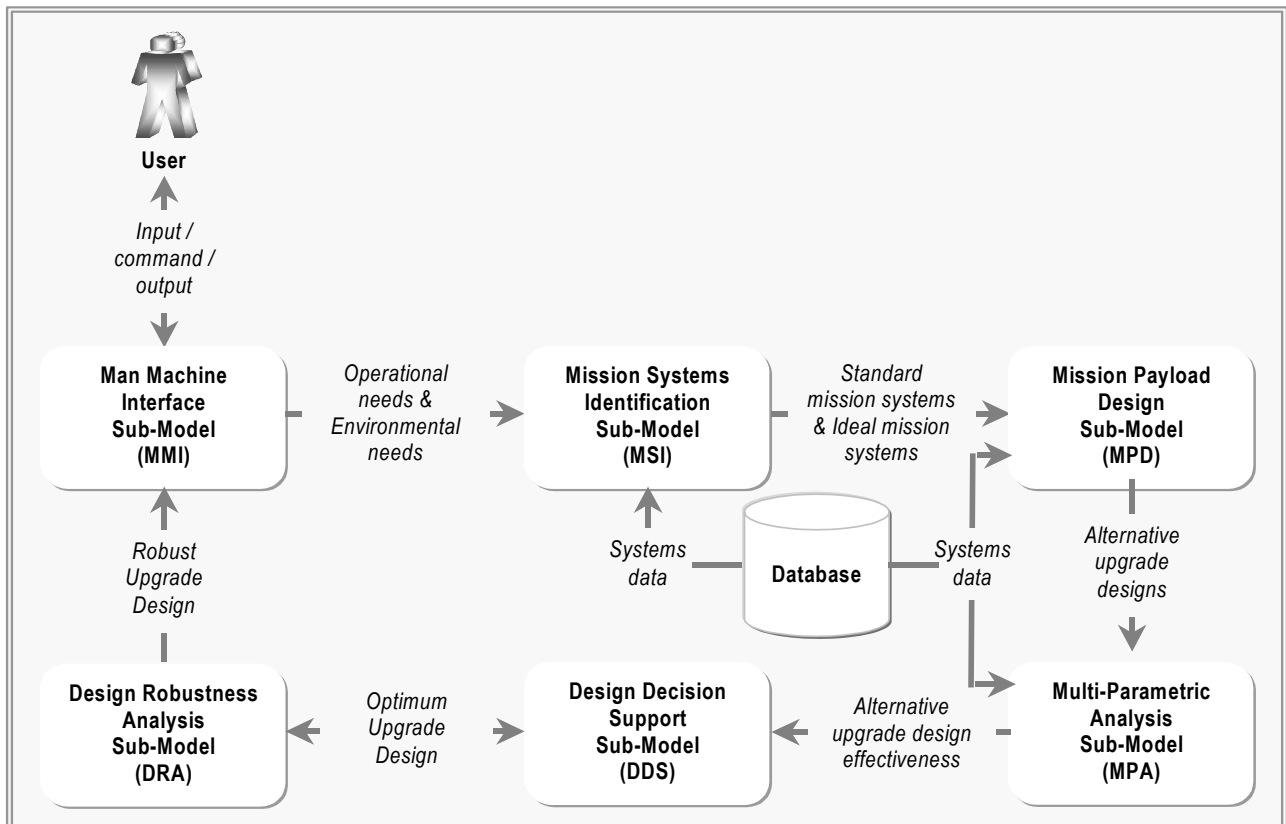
User

Input / command / output

Man Machine Interface Sub-Model (MMI)

Operational needs & Environmental needs

Mission Systems Identification Sub-Model (MSI)

Standard mission systems & Ideal mission systems

Mission Payload Design Sub-Model (MPD)

Robust Upgrade Design

Systems data

Database

Systems data

Alternative upgrade designs

Design Robustness Analysis Sub-Model (DRA)

Optimum Upgrade Design

Design Decision Support Sub-Model (DDS)

Alternative upgrade design effectiveness

Multi-Parametric Analysis Sub-Model (MPA)